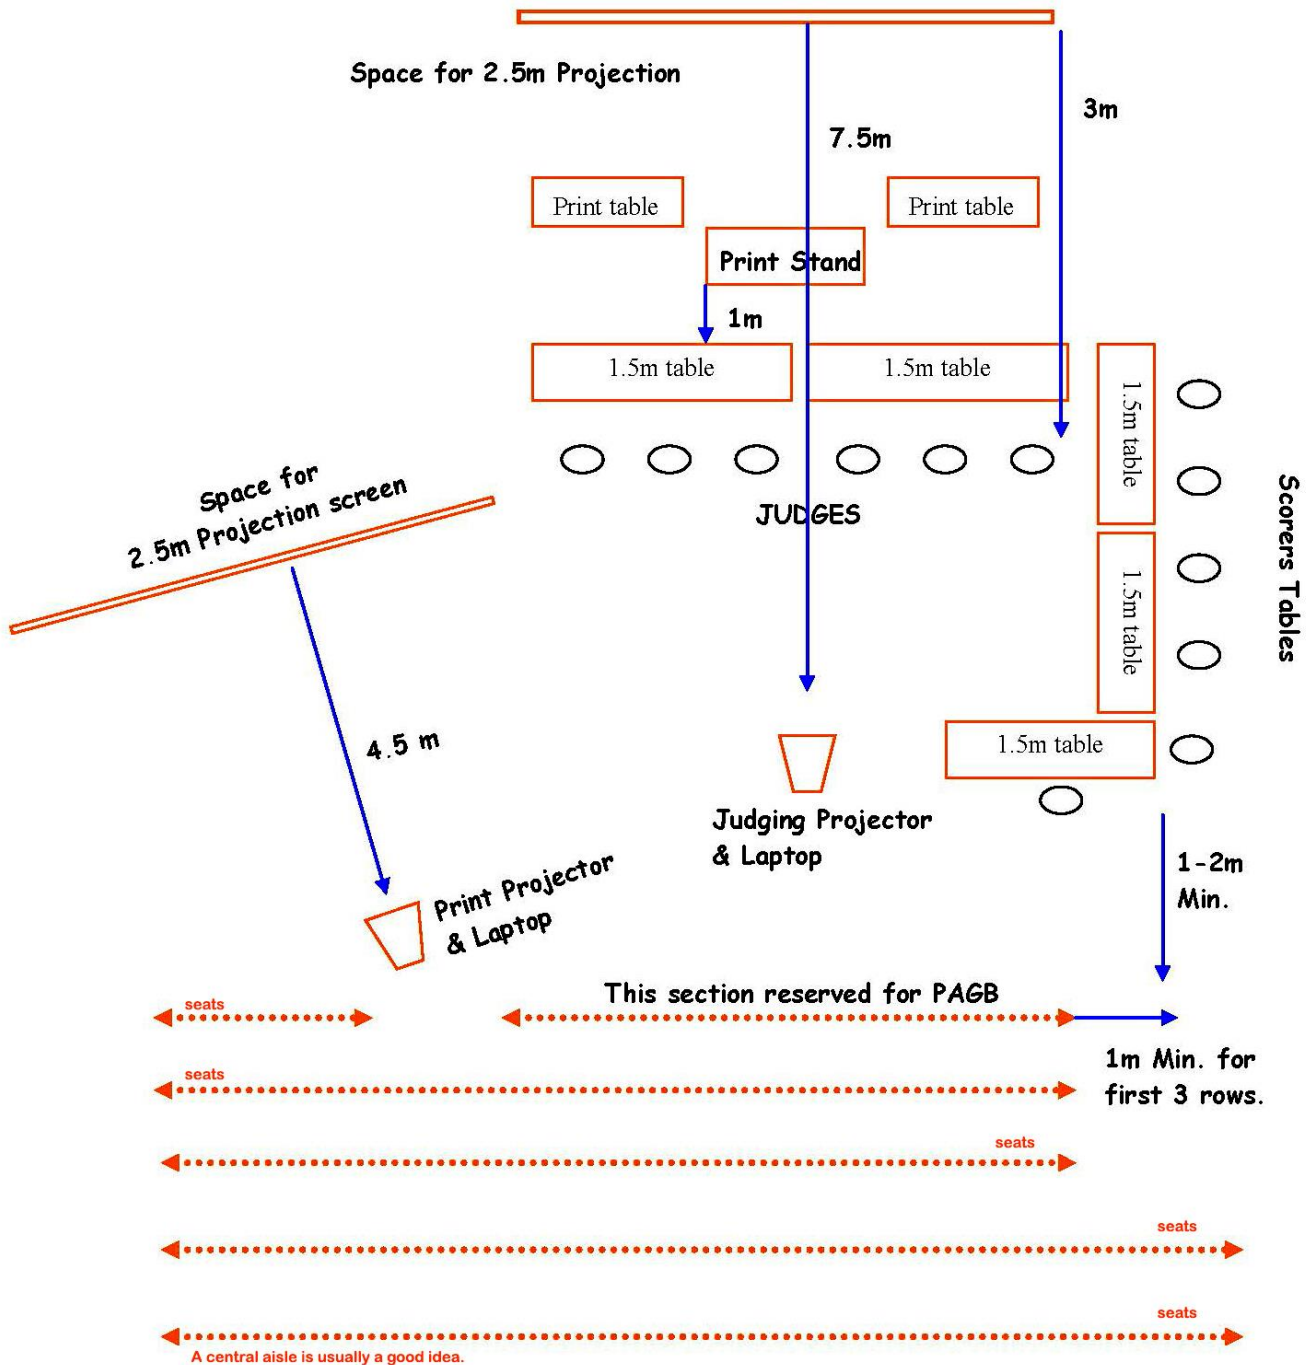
Space for 2.5m Projection

3m

7.5m

Print table

Print table

Print Stand

1m

1.5m table

1.5m table

1.5m table

Space for 2.5m Projection screen

JUDGES

Scorers Tables

1.5m table

4.5 m

1.5m table

Judging Projector & Laptop

1-2m Min.

Print Projector & Laptop

seats

This section reserved for PAGB

1m Min. for first 3 rows.

seats

seats

seats

seats

A central aisle is usually a good idea.